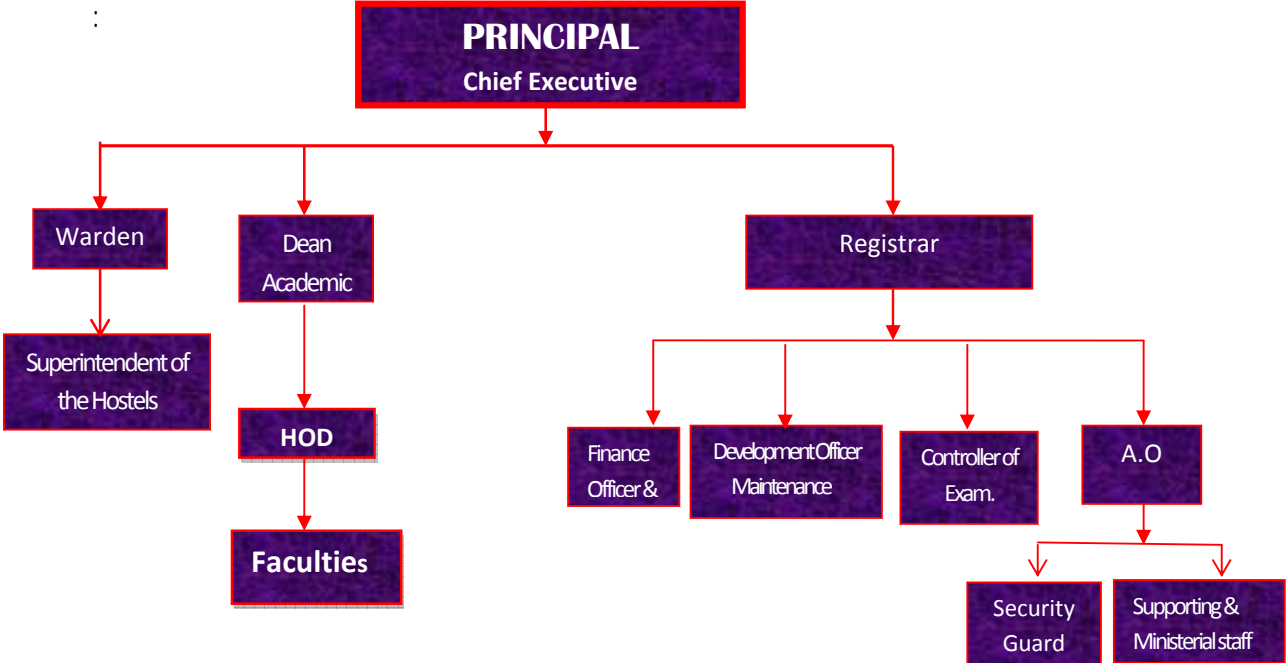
:

PRINCIPAL
Chief Executive

Warden

Superintendent of the Hostels

Dean Academic

HOD

Faculties

Registrar

Finance Officer &

Development Officer Maintenance

Controller of Exam.

A.O

Security Guard

Supporting & Ministerial staff